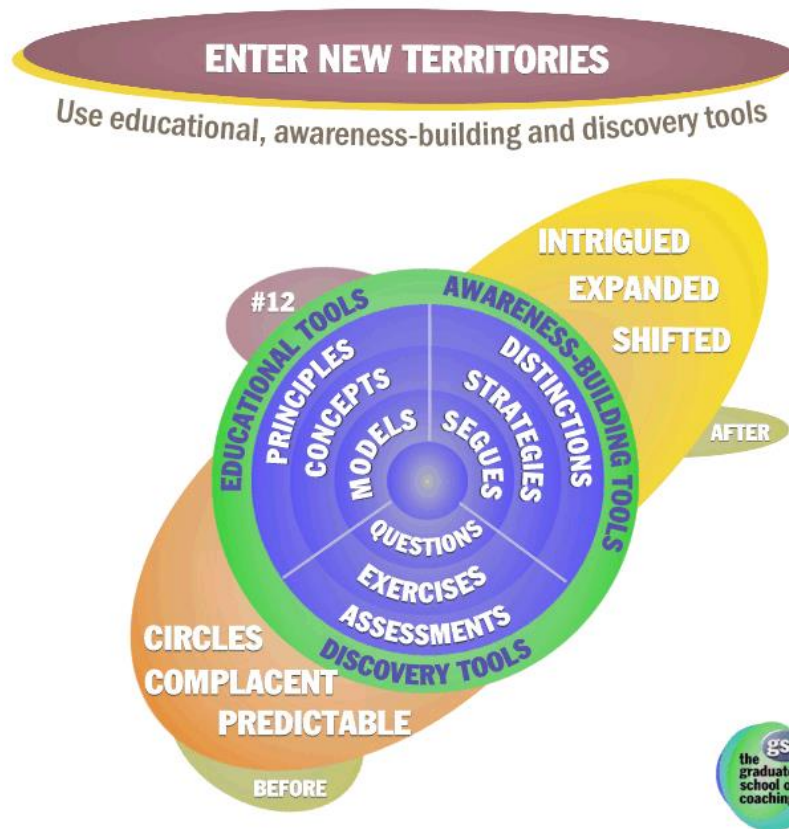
ENTER NEW TERRITORIES

Use educational, awareness-building and discovery tools

INTRIGUED
EXPANDED
SHIFTED

AFTER

#12

EDUCATIONAL TOOLS
PRINCIPLES
CONCEPTS
MODELS

AWARENESS-BUILDING TOOLS
DISTINCTIONS
STRATEGIES
SEGUES

QUESTIONS
EXERCISES
ASSESSMENTS
DISCOVERY TOOLS

CIRCLES
COMPLACENT
PREDICTABLE

BEFORE

gs
the graduat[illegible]
school o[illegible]
coaching